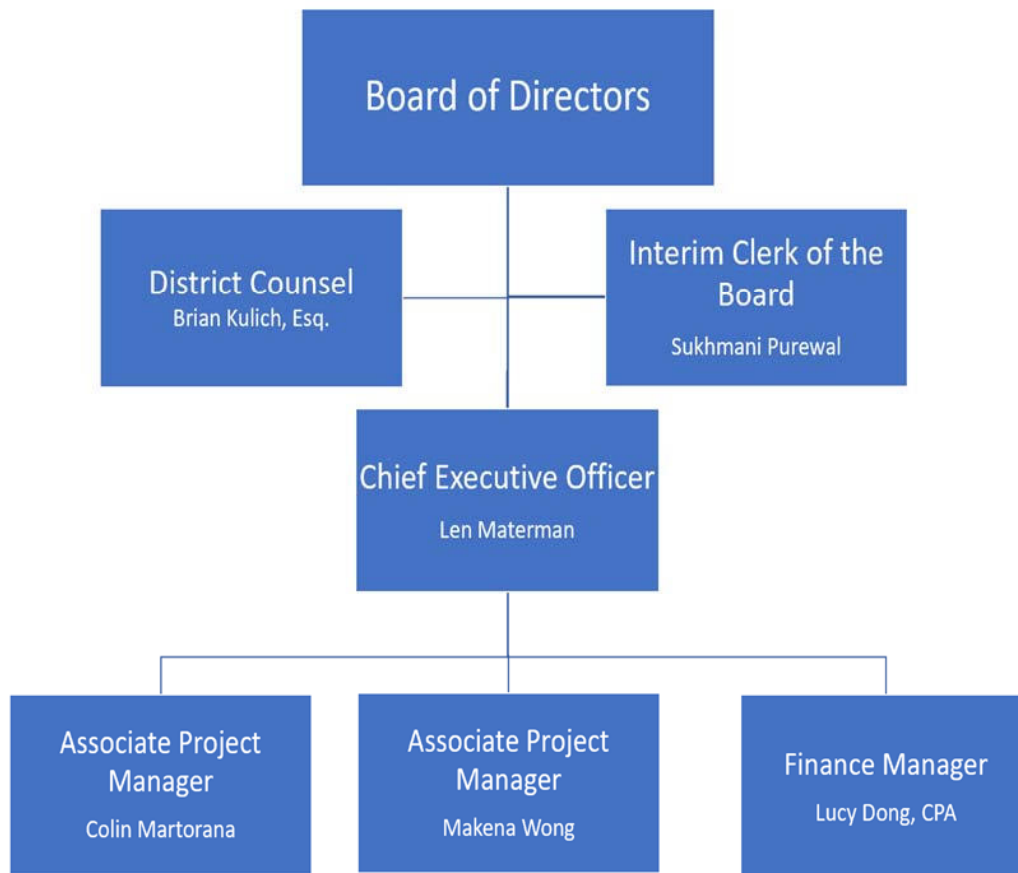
Board of Directors

District Counsel
Brian Kulich, Esq.

Interim Clerk of the Board
Sukhmani Purewal

Chief Executive Officer
Len Materman

Associate Project Manager
Colin Martorana

Associate Project Manager
Makena Wong

Finance Manager
Lucy Dong, CPA